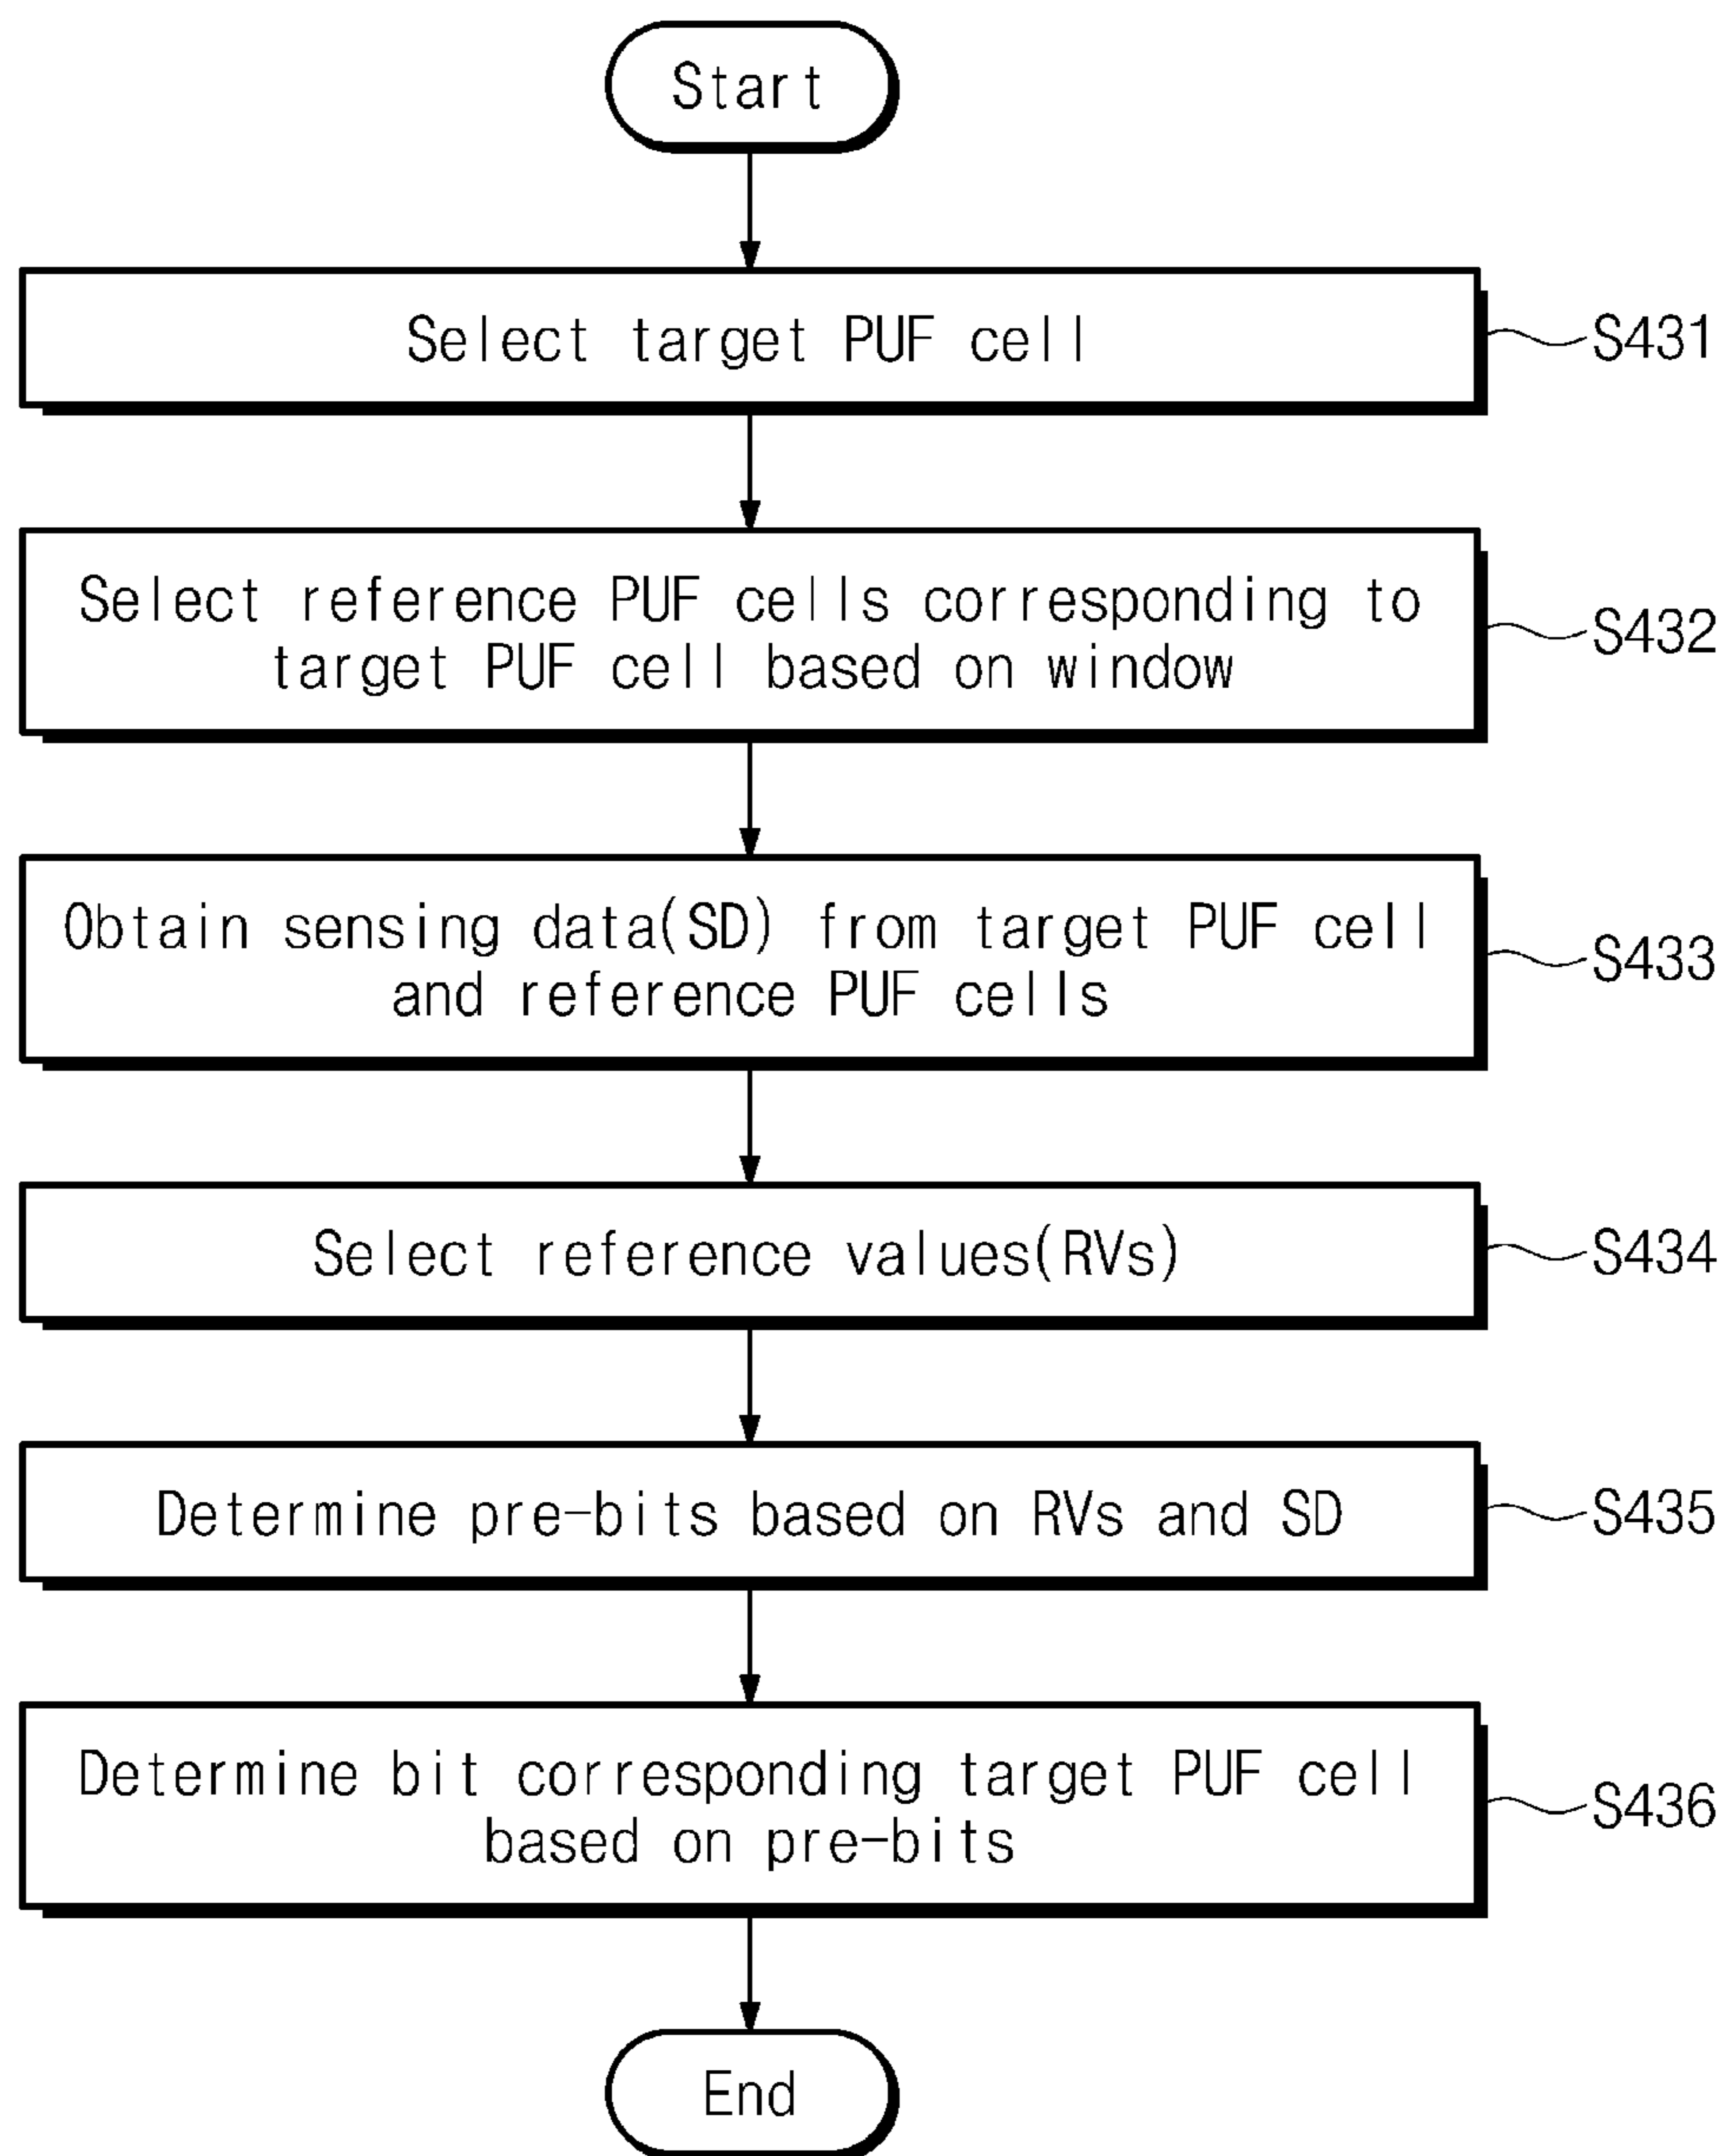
Start

Select target PUF cell

S431

Select reference PUF cells corresponding to target PUF cell based on window

S432

Obtain sensing data(SD) from target PUF cell and reference PUF cells

S433

Select reference values(RVs)

S434

Determine pre-bits based on RVs and SD

S435

Determine bit corresponding target PUF cell based on pre-bits

S436

End